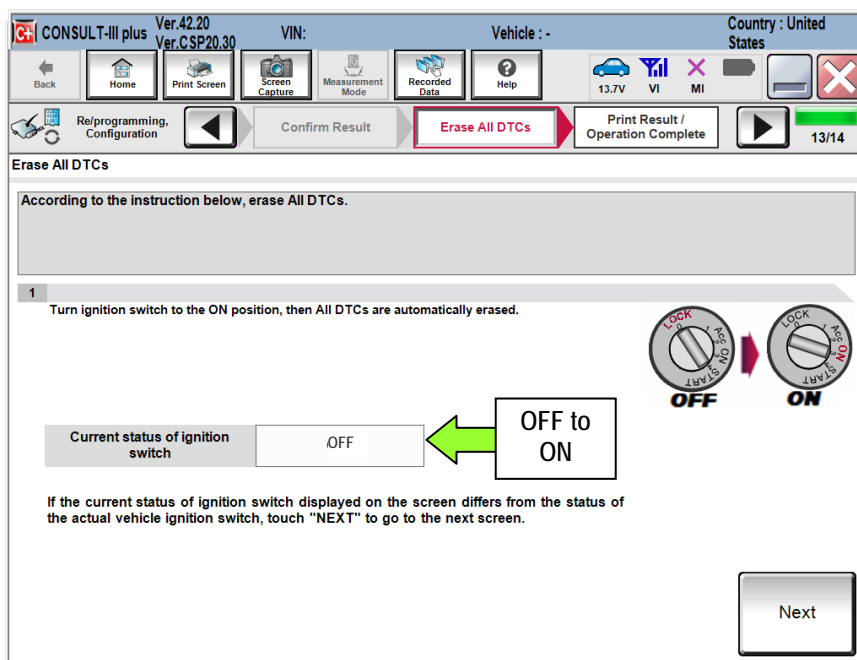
CONSULT-III plus Ver.42.20 Ver.CSP20.30 VIN: Vehicle : - Country : United States

Back Home Print Screen Screen Capture Measurement Mode Recorded Data Help 13.7V VI MI

Re/programming, Configuration Confirm Result Erase All DTCs Print Result / Operation Complete 13/14

Erase All DTCs

According to the instruction below, erase All DTCs.

1

Turn ignition switch to the ON position, then All DTCs are automatically erased.

LOCK ACC ON START OFF

LOCK ACC ON START ON

Current status of ignition switch OFF

OFF to ON

If the current status of ignition switch displayed on the screen differs from the status of the actual vehicle ignition switch, touch "NEXT" to go to the next screen.

Next